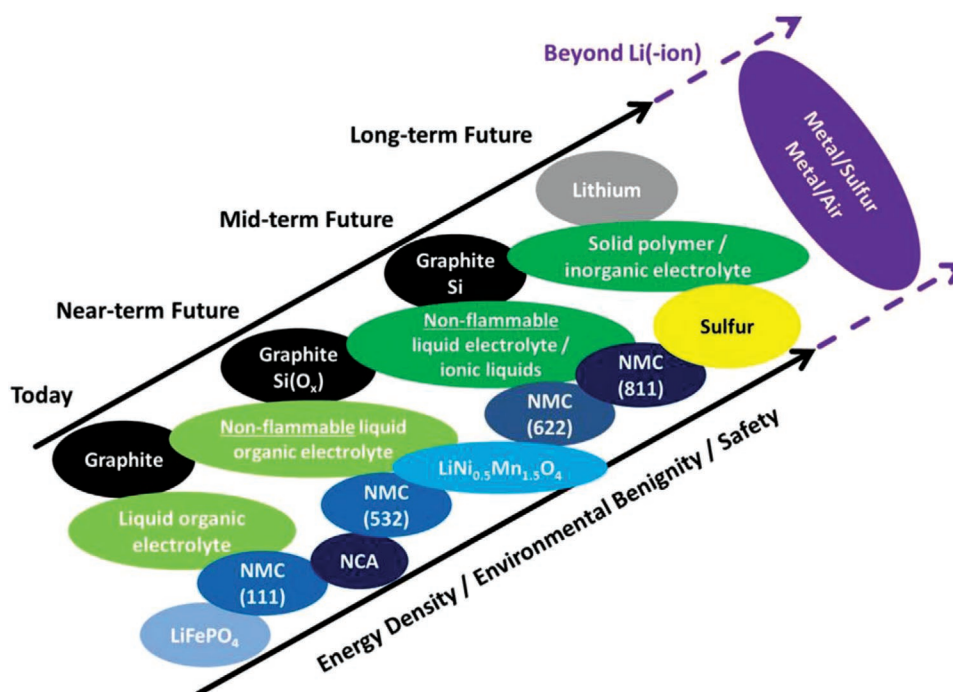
Beyond Li(-ion)

Long-term Future

Mid-term Future

Near-term Future

Today

Metal/Sulfur
Metal/Air

Lithium

Solid polymer / inorganic electrolyte

Graphite
Si

Sulfur

Non-flammable liquid electrolyte / ionic liquids

Graphite
$Si(O_x)$

NMC
(811)

NMC
(622)

Non-flammable liquid organic electrolyte

Graphite

$LiNi_{0.5}Mn_{1.5}O_4$

NMC
(532)

Liquid organic electrolyte

NCA

NMC
(111)

$LiFePO_4$

Energy Density / Environmental Benignity / Safety